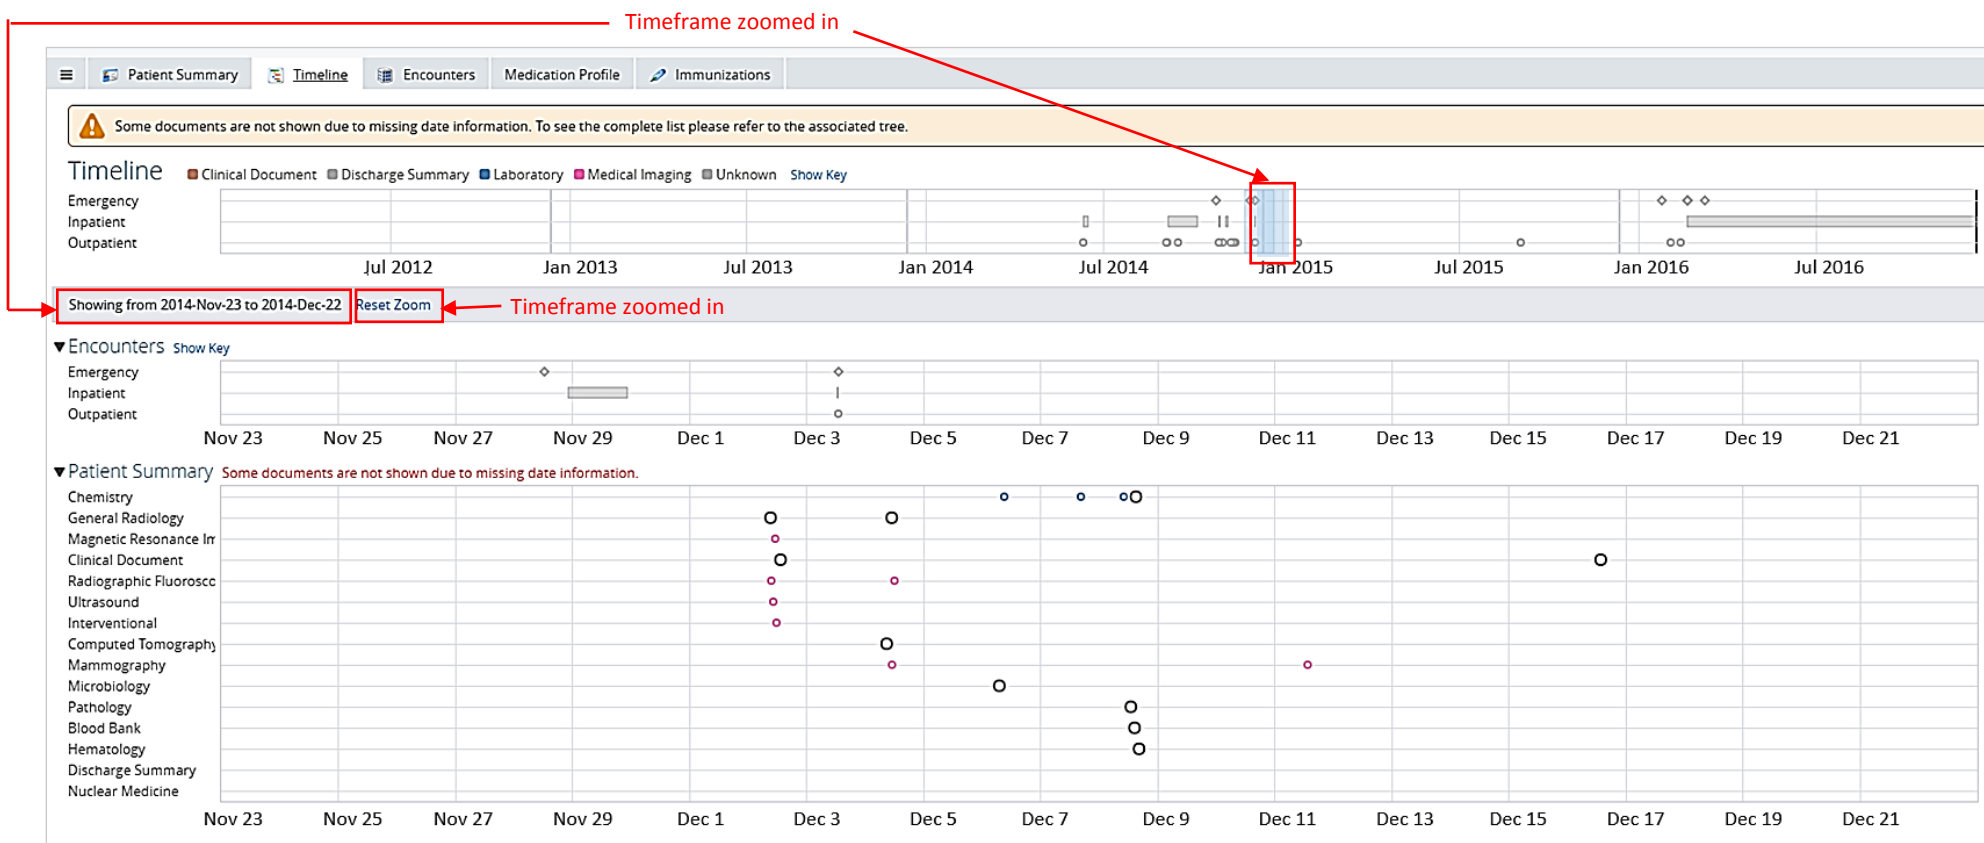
Timeframe zoomed in

Patient Summary Timeline Encounters Medication Profile Immunizations

Some documents are not shown due to missing date information. To see the complete list please refer to the associated tree.

Timeline Clinical Document Discharge Summary Laboratory Medical Imaging Unknown Show Key

Emergency
Inpatient
Outpatient

Jul 2012 Jan 2013 Jul 2013 Jan 2014 Jul 2014 Jan 2015 Jul 2015 Jan 2016 Jul 2016

Showing from 2014-Nov-23 to 2014-Dec-22 Reset Zoom Timeframe zoomed in

Encounters Show Key

Emergency
Inpatient
Outpatient

Nov 23 Nov 25 Nov 27 Nov 29 Dec 1 Dec 3 Dec 5 Dec 7 Dec 9 Dec 11 Dec 13 Dec 15 Dec 17 Dec 19 Dec 21

Patient Summary Some documents are not shown due to missing date information.

Chemistry
General Radiology
Magnetic Resonance Ir
Clinical Document
Radiographic Fluorosco
Ultrasound
Interventional
Computed Tomography
Mammography
Microbiology
Pathology
Blood Bank
Hematology
Discharge Summary
Nuclear Medicine

Nov 23 Nov 25 Nov 27 Nov 29 Dec 1 Dec 3 Dec 5 Dec 7 Dec 9 Dec 11 Dec 13 Dec 15 Dec 17 Dec 19 Dec 21